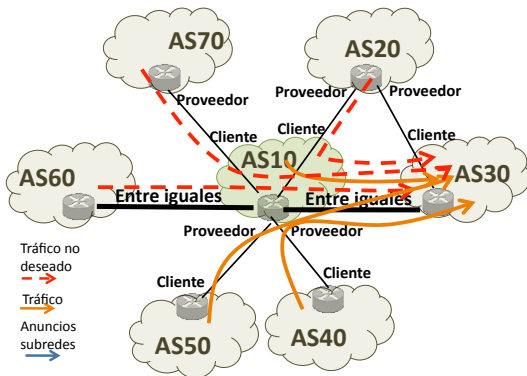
AS70

AS20

Proveedor

Proveedor

Proveedor

Cliente

Cliente

Cliente

AS10

AS60

AS30

Entre iguales

Entre iguales

Proveedor

Proveedor

Tráfico no deseado

Tráfico

Anuncios subredes

Cliente

Cliente

AS50

AS40